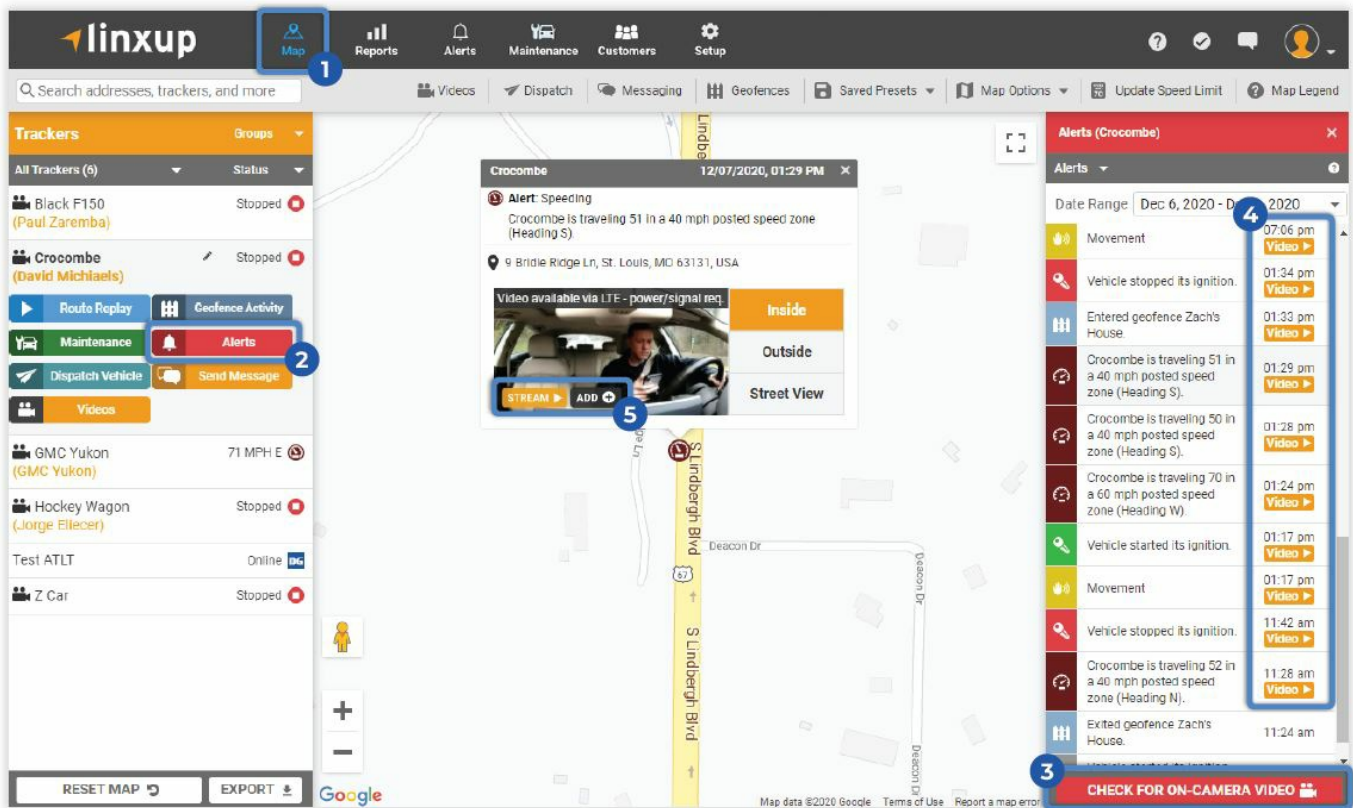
linxup

Map 1 | Reports | Alerts | Maintenance | Customers | Setup

Search addresses, trackers, and more

Videos | Dispatch | Messaging | Geofences | Saved Presets | Map Options | Update Speed Limit | Map Legend

Trackers | Groups

All Trackers (6) | Status

Black F150 (Paul Zaremba) Stopped

Crocombe (David Michiaels) Stopped

Route Replay | Geofence Activity

Maintenance | Alerts 2

Dispatch Vehicle | Send Message

Videos

GMC Yukon (GMC Yukon) 71 MPH E

Hockey Wagon (Jorge Ellecer) Stopped

Test ATLT Online DG

Z Car Stopped

RESET MAP | EXPORT

Crocombe 12/07/2020, 01:29 PM

Alert: Speeding

Crocombe is traveling 51 in a 40 mph posted speed zone (Heading S).

9 Bridle Ridge Ln, St. Louis, MO 63131, USA

Video available via LTE - power/signal req.

Inside

Outside

Street View

STREAM | ADD 5

Lindbe

S Lindbergh Blvd

Deacon Dr

67

S Lindbergh Blvd

Deacon Dr

Google

Map data ©2020 Google Terms of Use Report a map error

Alerts (Crocombe)

Alerts

Date Range Dec 6, 2020 - D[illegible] 2020 4

| | |
|---|---|
| Movement | 07:06 pm Video |
| Vehicle stopped its ignition. | 01:34 pm Video |
| Entered geofence Zach's House. | 01:33 pm Video |
| Crocombe is traveling 51 in a 40 mph posted speed zone (Heading S). | 01:29 pm Video |
| Crocombe is traveling 50 in a 40 mph posted speed zone (Heading S). | 01:28 pm Video |
| Crocombe is traveling 70 in a 60 mph posted speed zone (Heading W). | 01:24 pm Video |
| Vehicle started its ignition. | 01:17 pm Video |
| Movement | 01:17 pm Video |
| Vehicle stopped its ignition. | 11:42 am Video |
| Crocombe is traveling 52 in a 40 mph posted speed zone (Heading N). | 11:28 am Video |
| Exited geofence Zach's House. | 11:24 am |

3 CHECK FOR ON-CAMERA VIDEO